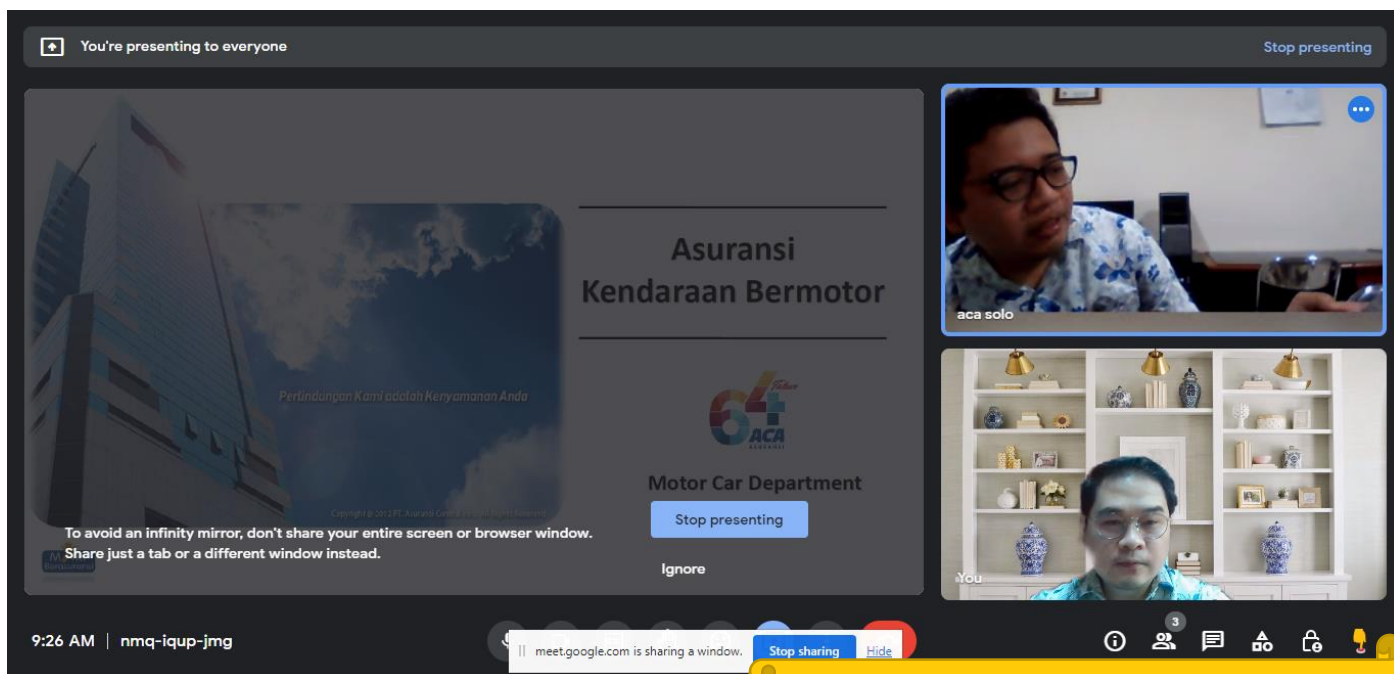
You're presenting to everyone

Stop presenting

Asuransi Kendaraan Bermotor

Pertindungan Kami adalah Kenyamanan Anda

64 Tahun ACA

Motor Car Department

To avoid an infinity mirror, don't share your entire screen or browser window. Share just a tab or a different window instead.

Stop presenting

Ignore

aca solo

You

9:26 AM | nmq-iqup-jmg

meet.google.com is sharing a window.

Stop sharing

Hide

3